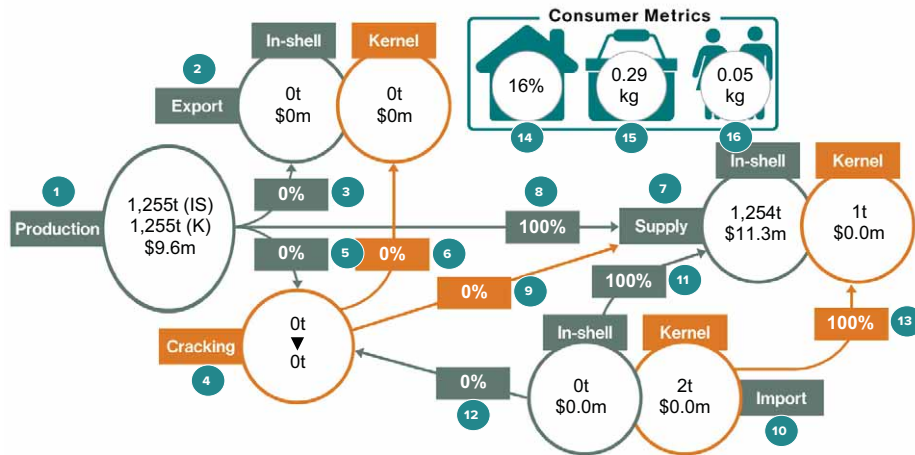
Consumer Metrics

16%

0.29 kg

0.05 kg

14

15

16

2

Export

In-shell

0t
$0m

Kernel

0t
$0m

1

Production

1,255t (IS)
1,255t (K)
$9.6m

0%

3

0%

5

0%

6

8

100%

7

Supply

In-shell

1,254t
$11.3m

Kernel

1t
$0.0m

0%

9

100%

11

Cracking

4

0t
▼
0t

In-shell

0t
$0.0m

Kernel

2t
$0.0m

100%

13

0%

12

Import

10